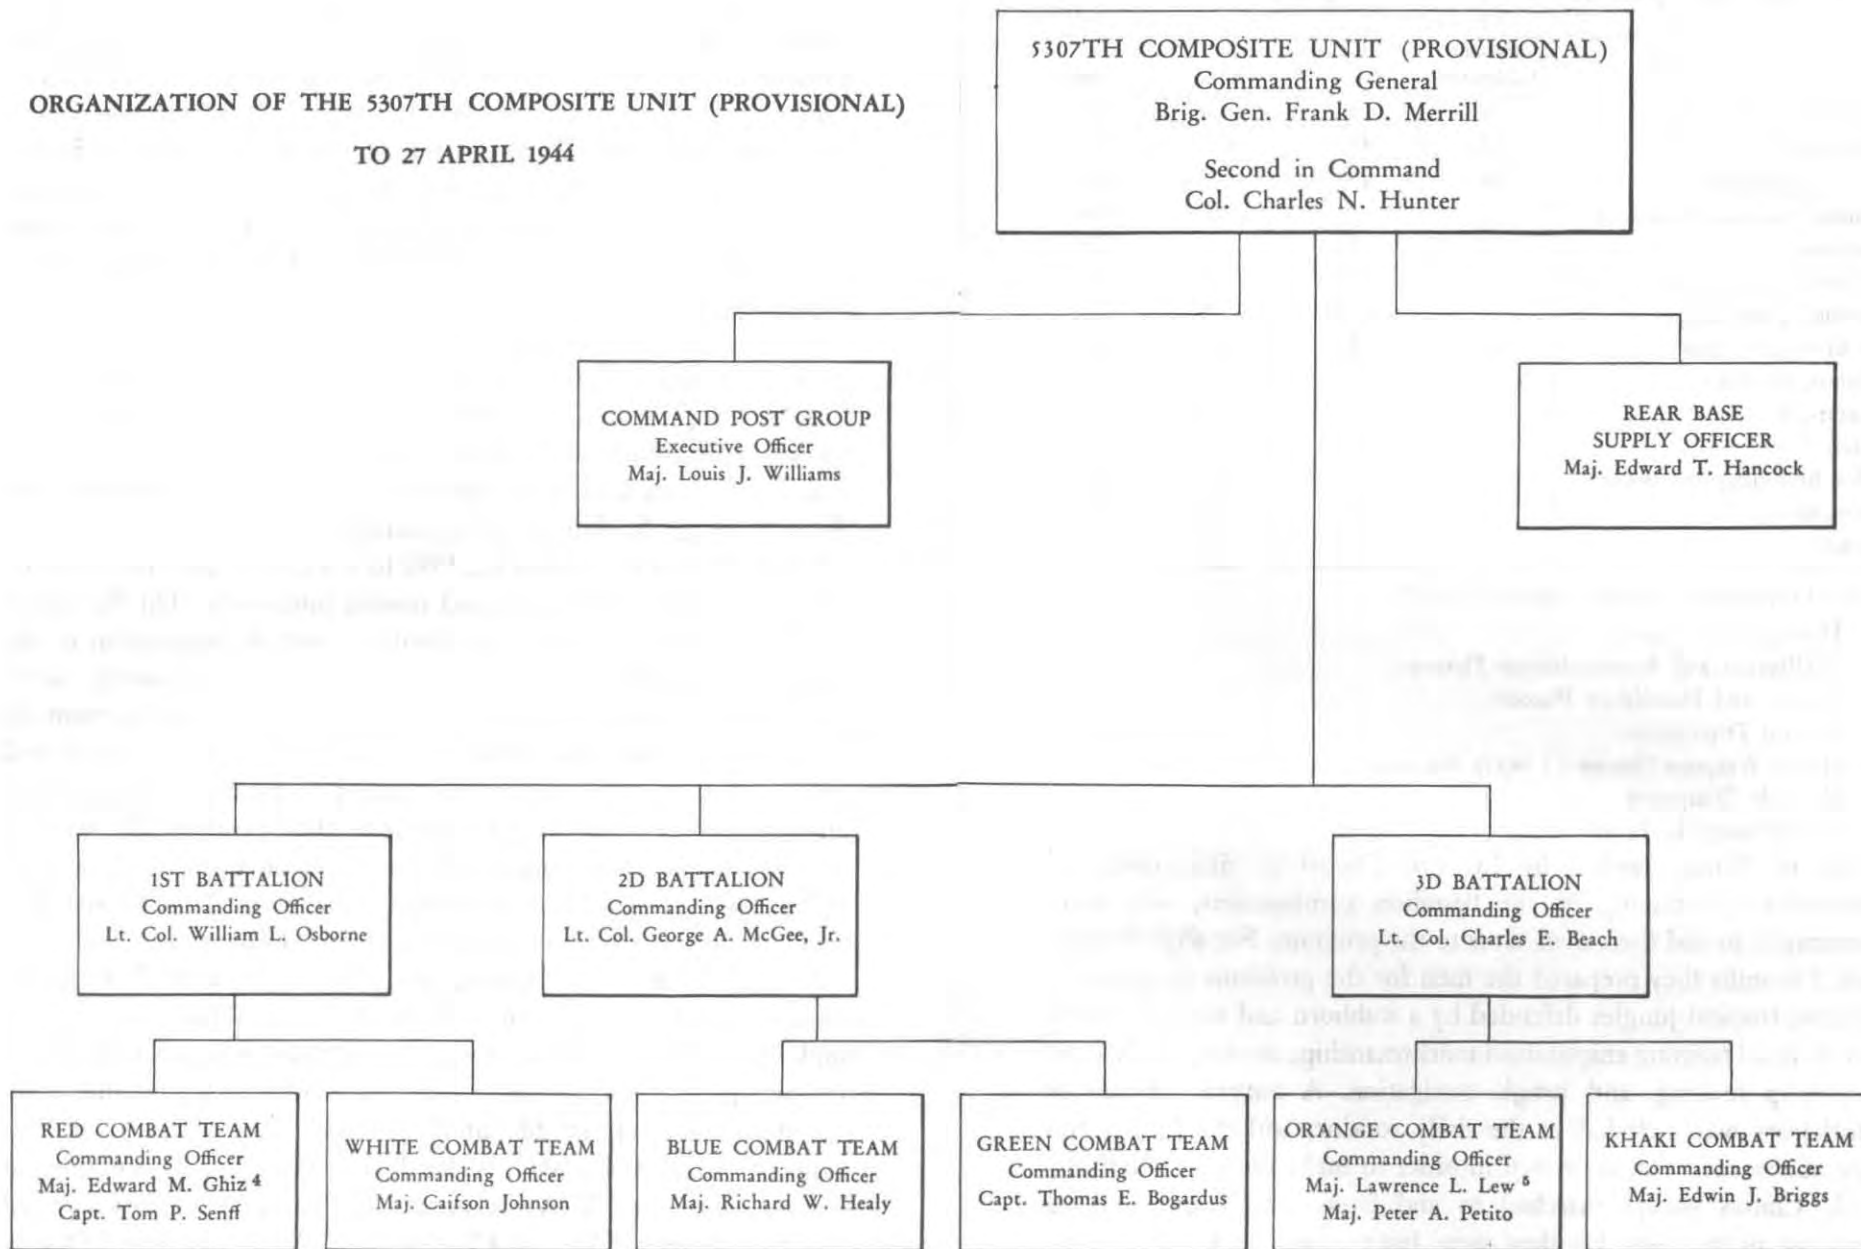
ORGANIZATION OF THE 5307TH COMPOSITE UNIT (PROVISIONAL)

TO 27 APRIL 1944

5307TH COMPOSITE UNIT (PROVISIONAL)
Commanding General
Brig. Gen. Frank D. Merrill

Second in Command
Col. Charles N. Hunter

COMMAND POST GROUP
Executive Officer
Maj. Louis J. Williams

REAR BASE
SUPPLY OFFICER
Maj. Edward T. Hancock

1ST BATTALION
Commanding Officer
Lt. Col. William L. Osborne

2D BATTALION
Commanding Officer
Lt. Col. George A. McGee, Jr.

3D BATTALION
Commanding Officer
Lt. Col. Charles E. Beach

RED COMBAT TEAM
Commanding Officer
Maj. Edward M. Ghiz $^4$
Capt. Tom P. Senff

WHITE COMBAT TEAM
Commanding Officer
Maj. Caifson Johnson

BLUE COMBAT TEAM
Commanding Officer
Maj. Richard W. Healy

GREEN COMBAT TEAM
Commanding Officer
Capt. Thomas E. Bogardus

ORANGE COMBAT TEAM
Commanding Officer
Maj. Lawrence L. Lew $^5$
Maj. Peter A. Petito

KHAKI COMBAT TEAM
Commanding Officer
Maj. Edwin J. Briggs